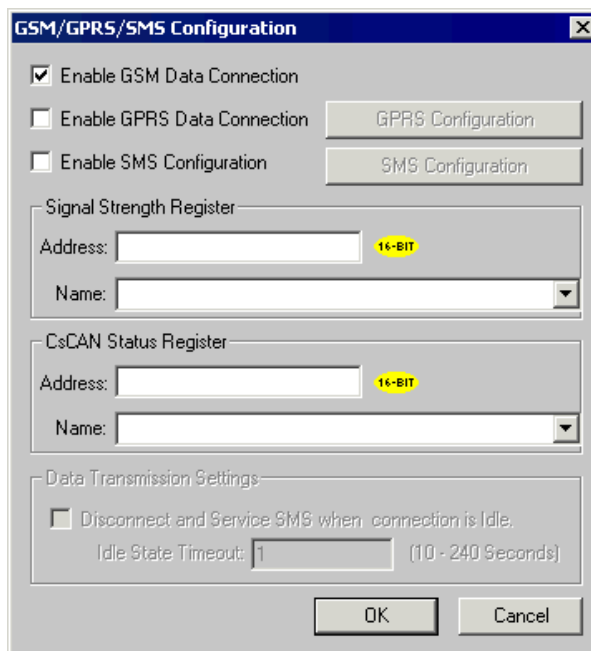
GSM/GPRS/SMS Configuration

Enable GSM Data Connection

Enable GPRS Data Connection

GPRS Configuration

Enable SMS Configuration

SMS Configuration

Signal Strength Register

Address:

16-BIT

Name:

CsCAN Status Register

Address:

16-BIT

Name:

Data Transmission Settings

Disconnect and Service SMS when connection is Idle.

Idle State Timeout: 1

(10 - 240 Seconds)

OK

Cancel